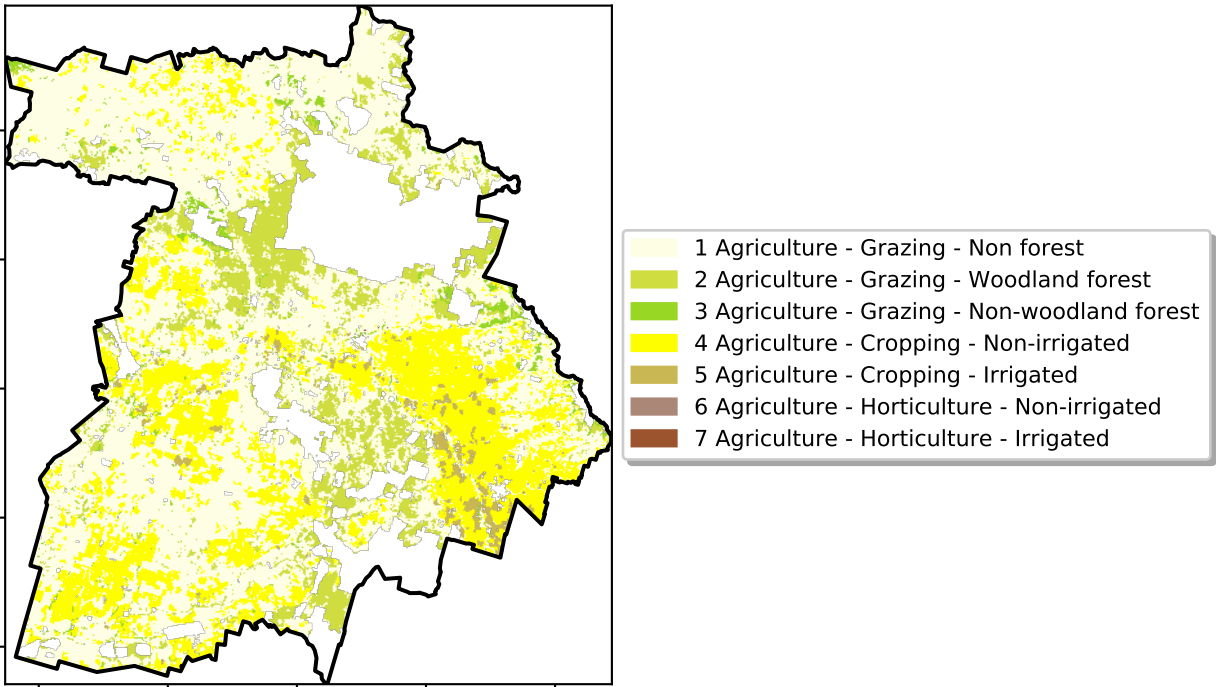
1 Agriculture - Grazing - Non forest
2 Agriculture - Grazing - Woodland forest
3 Agriculture - Grazing - Non-woodland forest
4 Agriculture - Cropping - Non-irrigated
5 Agriculture - Cropping - Irrigated
6 Agriculture - Horticulture - Non-irrigated
7 Agriculture - Horticulture - Irrigated